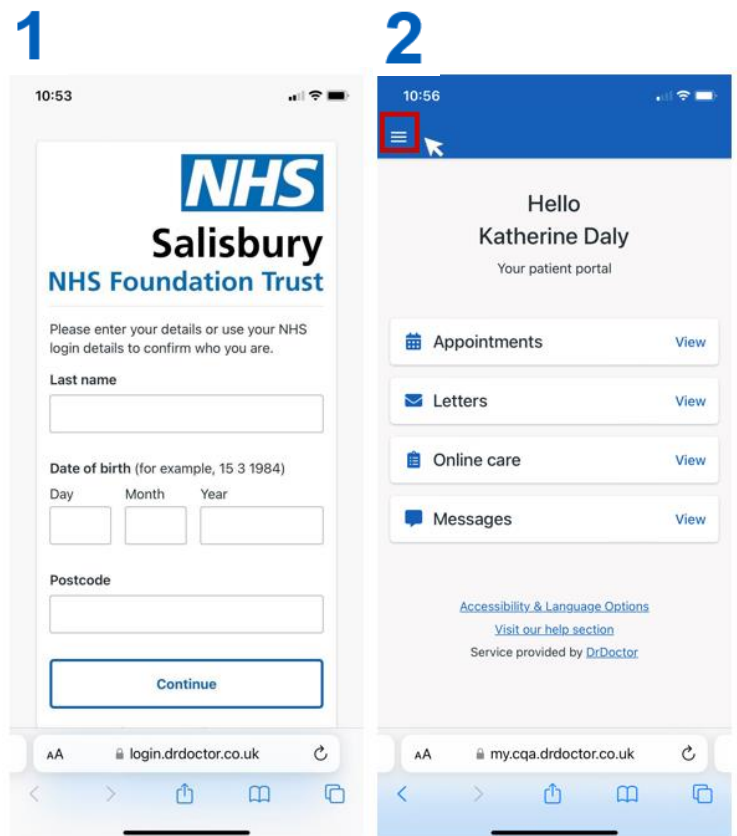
1

10:53

NHS
Salisbury
NHS Foundation Trust

Please enter your details or use your NHS login details to confirm who you are.

Last name

Date of birth (for example, 15 3 1984)

Day Month Year

Postcode

Continue

AA login.drdoctor.co.uk

2

10:56

Hello
Katherine Daly
Your patient portal

Appointments View

Letters View

Online care View

Messages View

Accessibility & Language Options
Visit our help section
Service provided by DrDoctor

AA my.cqa.drdoctor.co.uk